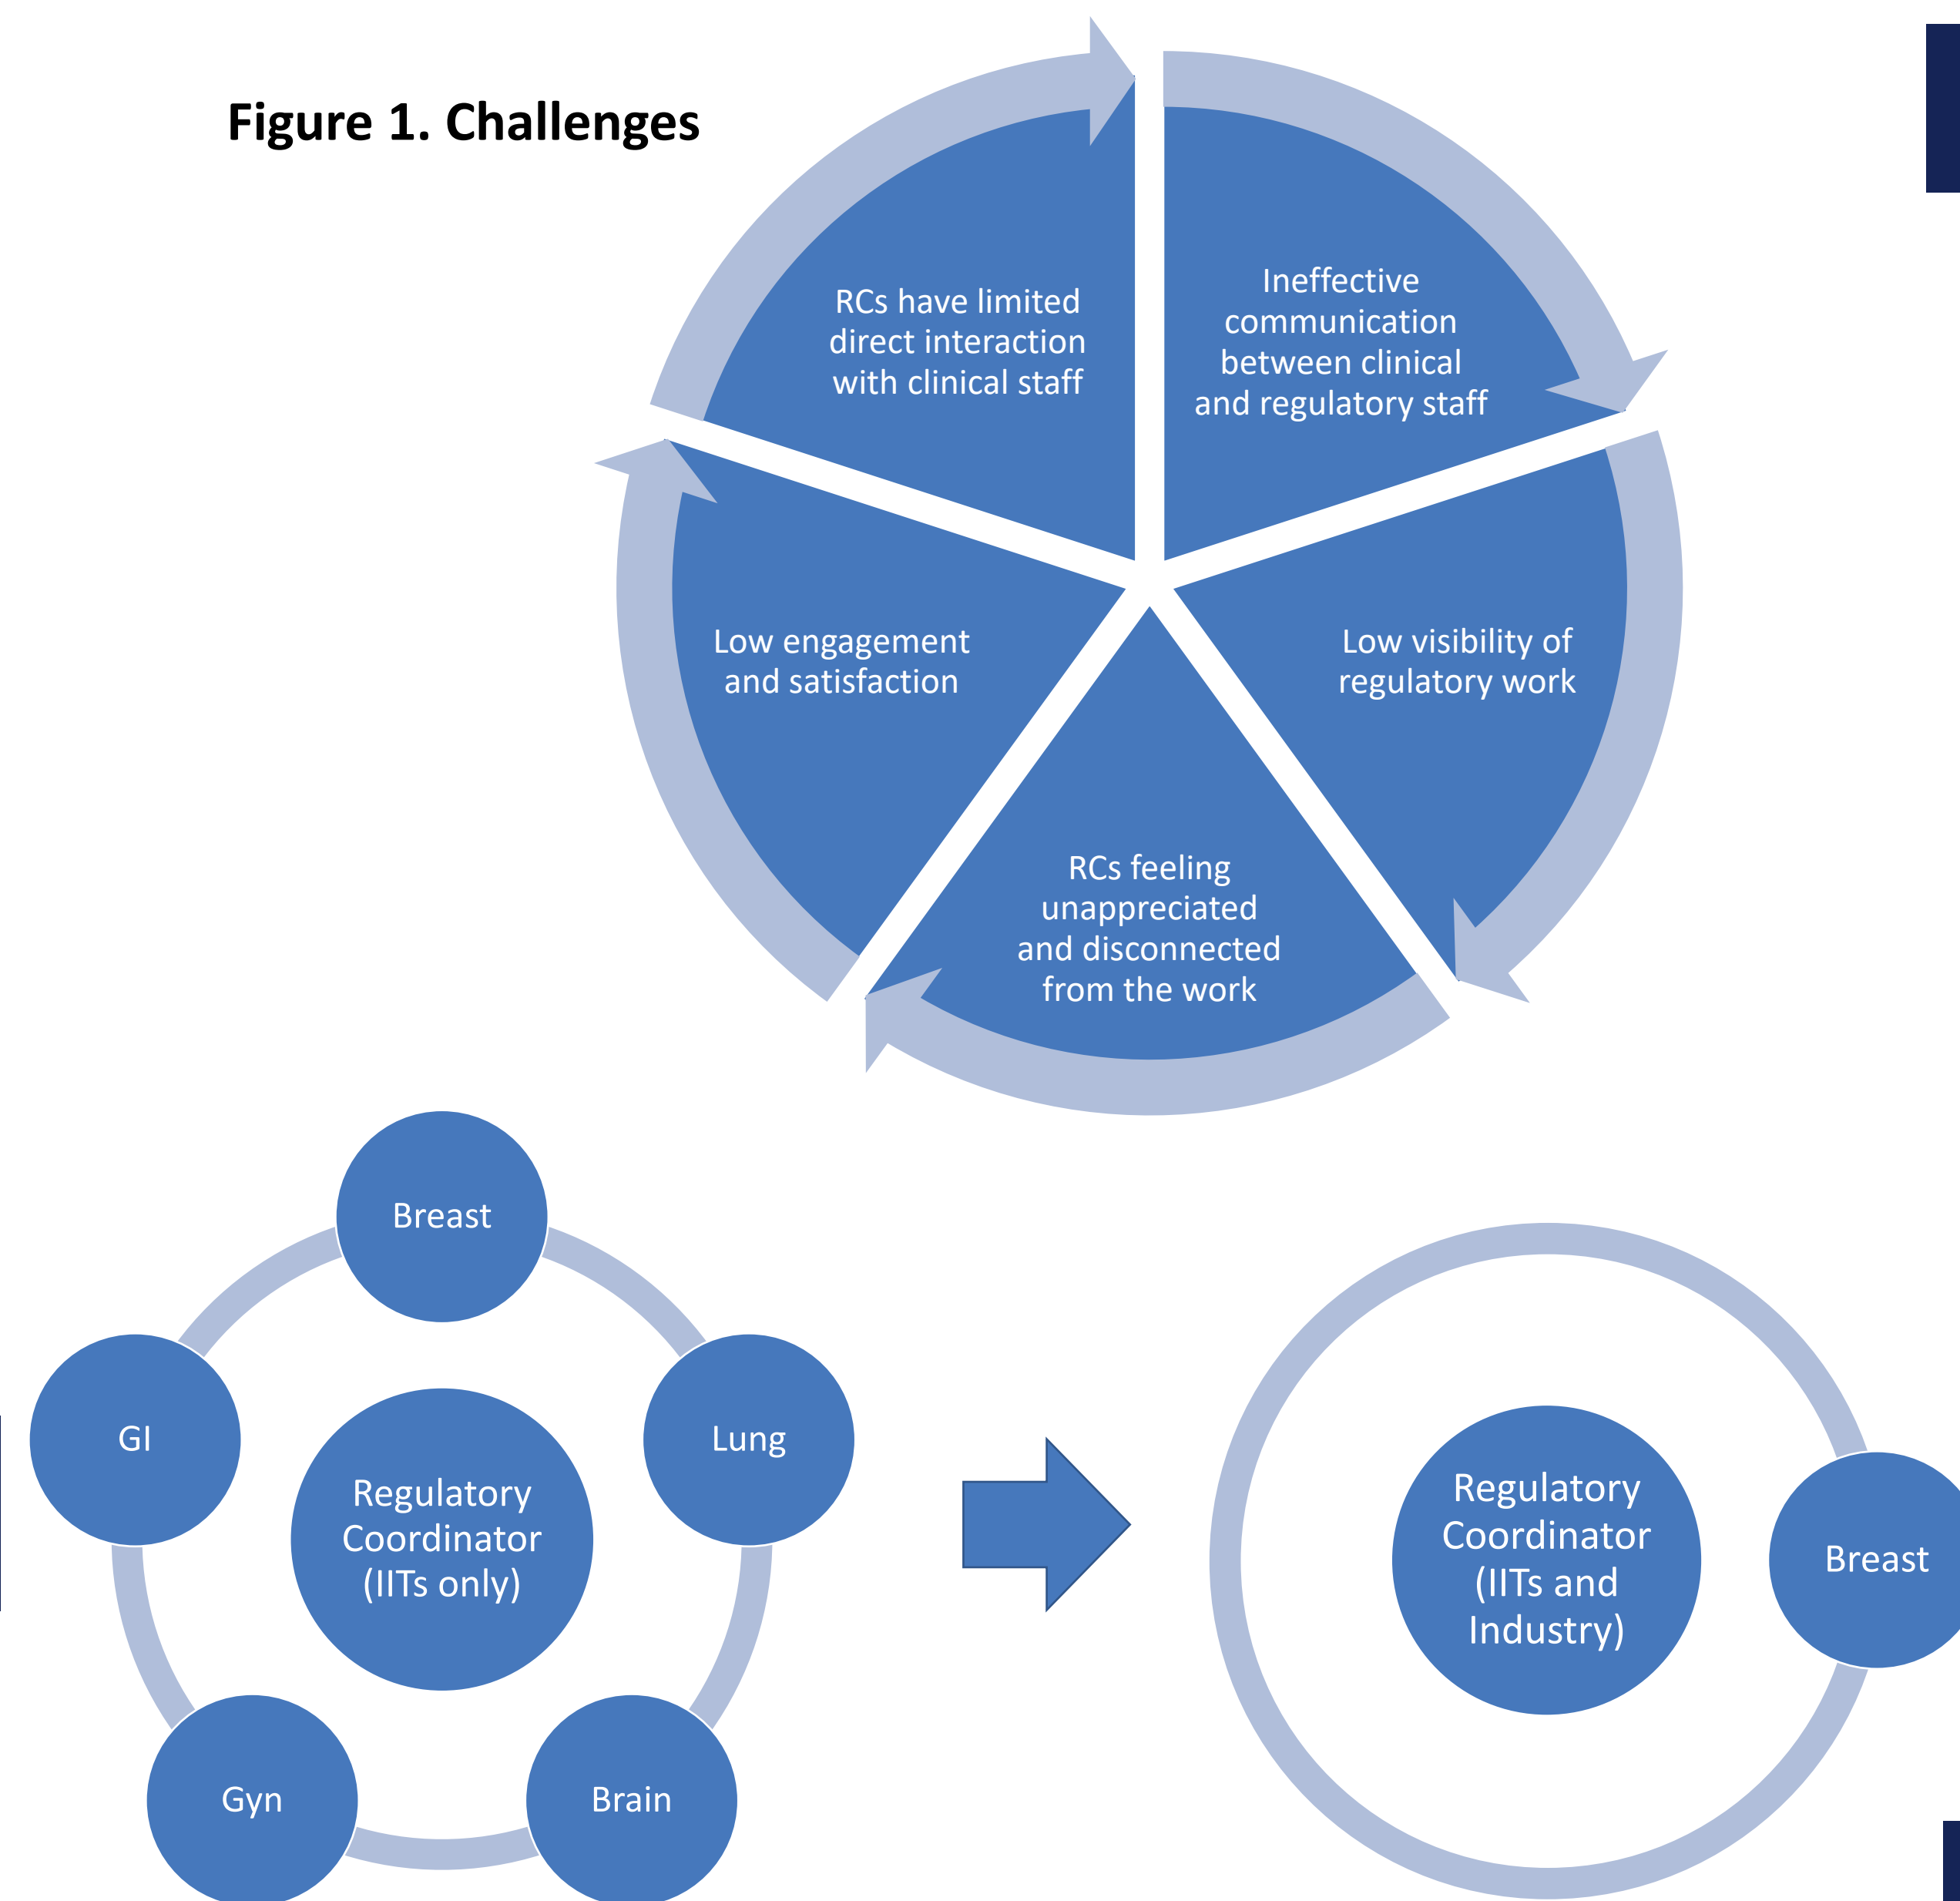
Figure 1. Challenges

RCs have limited direct interaction with clinical staff

Ineffective communication between clinical and regulatory staff

Low visibility of regulatory work

RCs feeling unappreciated and disconnected from the work

Low engagement and satisfaction

Breast

Lung

Brain

Gyn

GI

Regulatory Coordinator (IITs only)

Regulatory Coordinator (IITs and Industry)

Breast